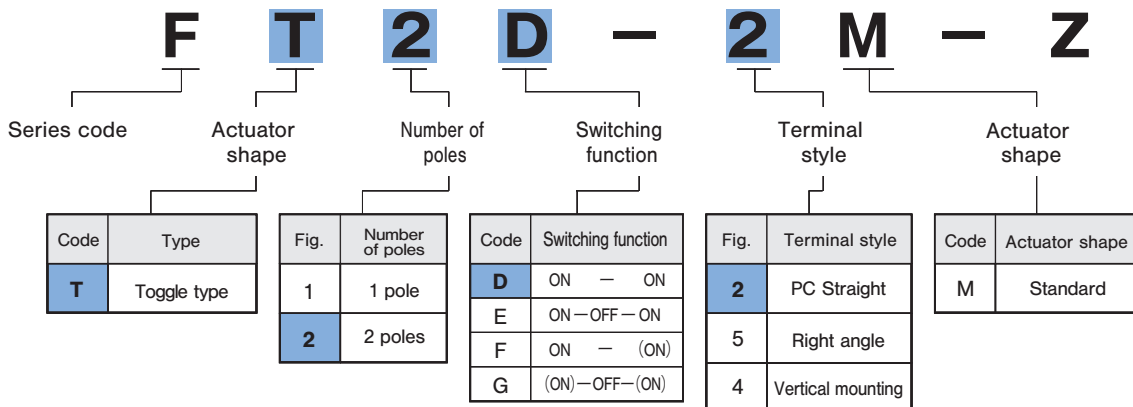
F T 2 D – 2 M – Z

Series code

Actuator shape

Number of poles

Switching function

Terminal style

Actuator shape

| Code | Type |
|---|---|
| T | Toggle type |

| Fig. | Number of poles |
|---|---|
| 1 | 1 pole |
| 2 | 2 poles |

| Code | Switching function |
|---|---|
| D | ON – ON |
| E | ON – OFF – ON |
| F | ON – (ON) |
| G | (ON) – OFF – (ON) |

| Fig. | Terminal style |
|---|---|
| 2 | PC Straight |
| 5 | Right angle |
| 4 | Vertical mounting |

| Code | Actuator shape |
|---|---|
| M | Standard |